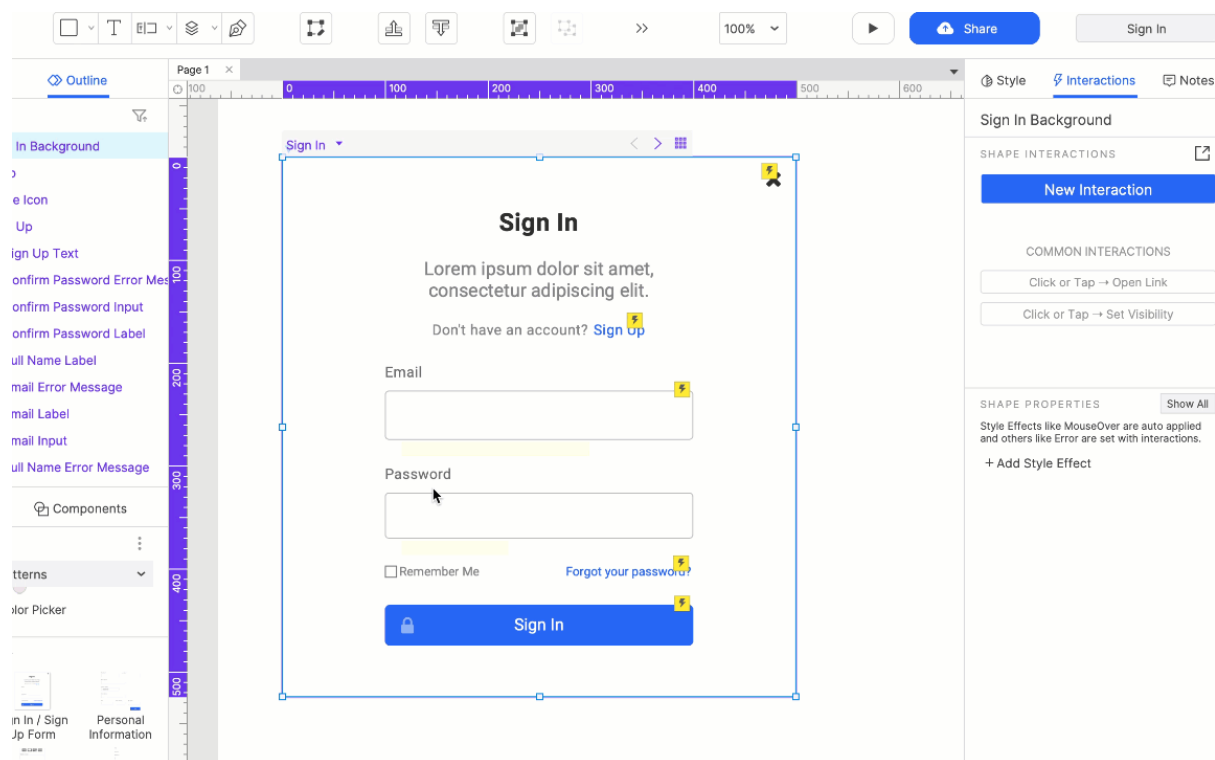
100% Share Sign In

Outline

In Background
e Icon
Up
ign Up Text
onfirm Password Error Mes
onfirm Password Input
onfirm Password Label
ull Name Label
mail Error Message
mail Label
mail Input
ull Name Error Message

Components

tterns
olor Picker

n In / Sign Up Form
Personal Information

Page 1

100 0 100 200 300 400 500 600

0 100 200 300 400 500

Sign In

Sign In

Lorem ipsum dolor sit amet, consectetur adipiscing elit.

Don't have an account? Sign Up

Email

Password

Remember Me
Forgot your password?

Sign In

Style Interactions Notes

Sign In Background

SHAPE INTERACTIONS

New Interaction

COMMON INTERACTIONS

Click or Tap → Open Link

Click or Tap → Set Visibility

SHAPE PROPERTIES
Show All

Style Effects like MouseOver are auto applied and others like Error are set with interactions.

+ Add Style Effect